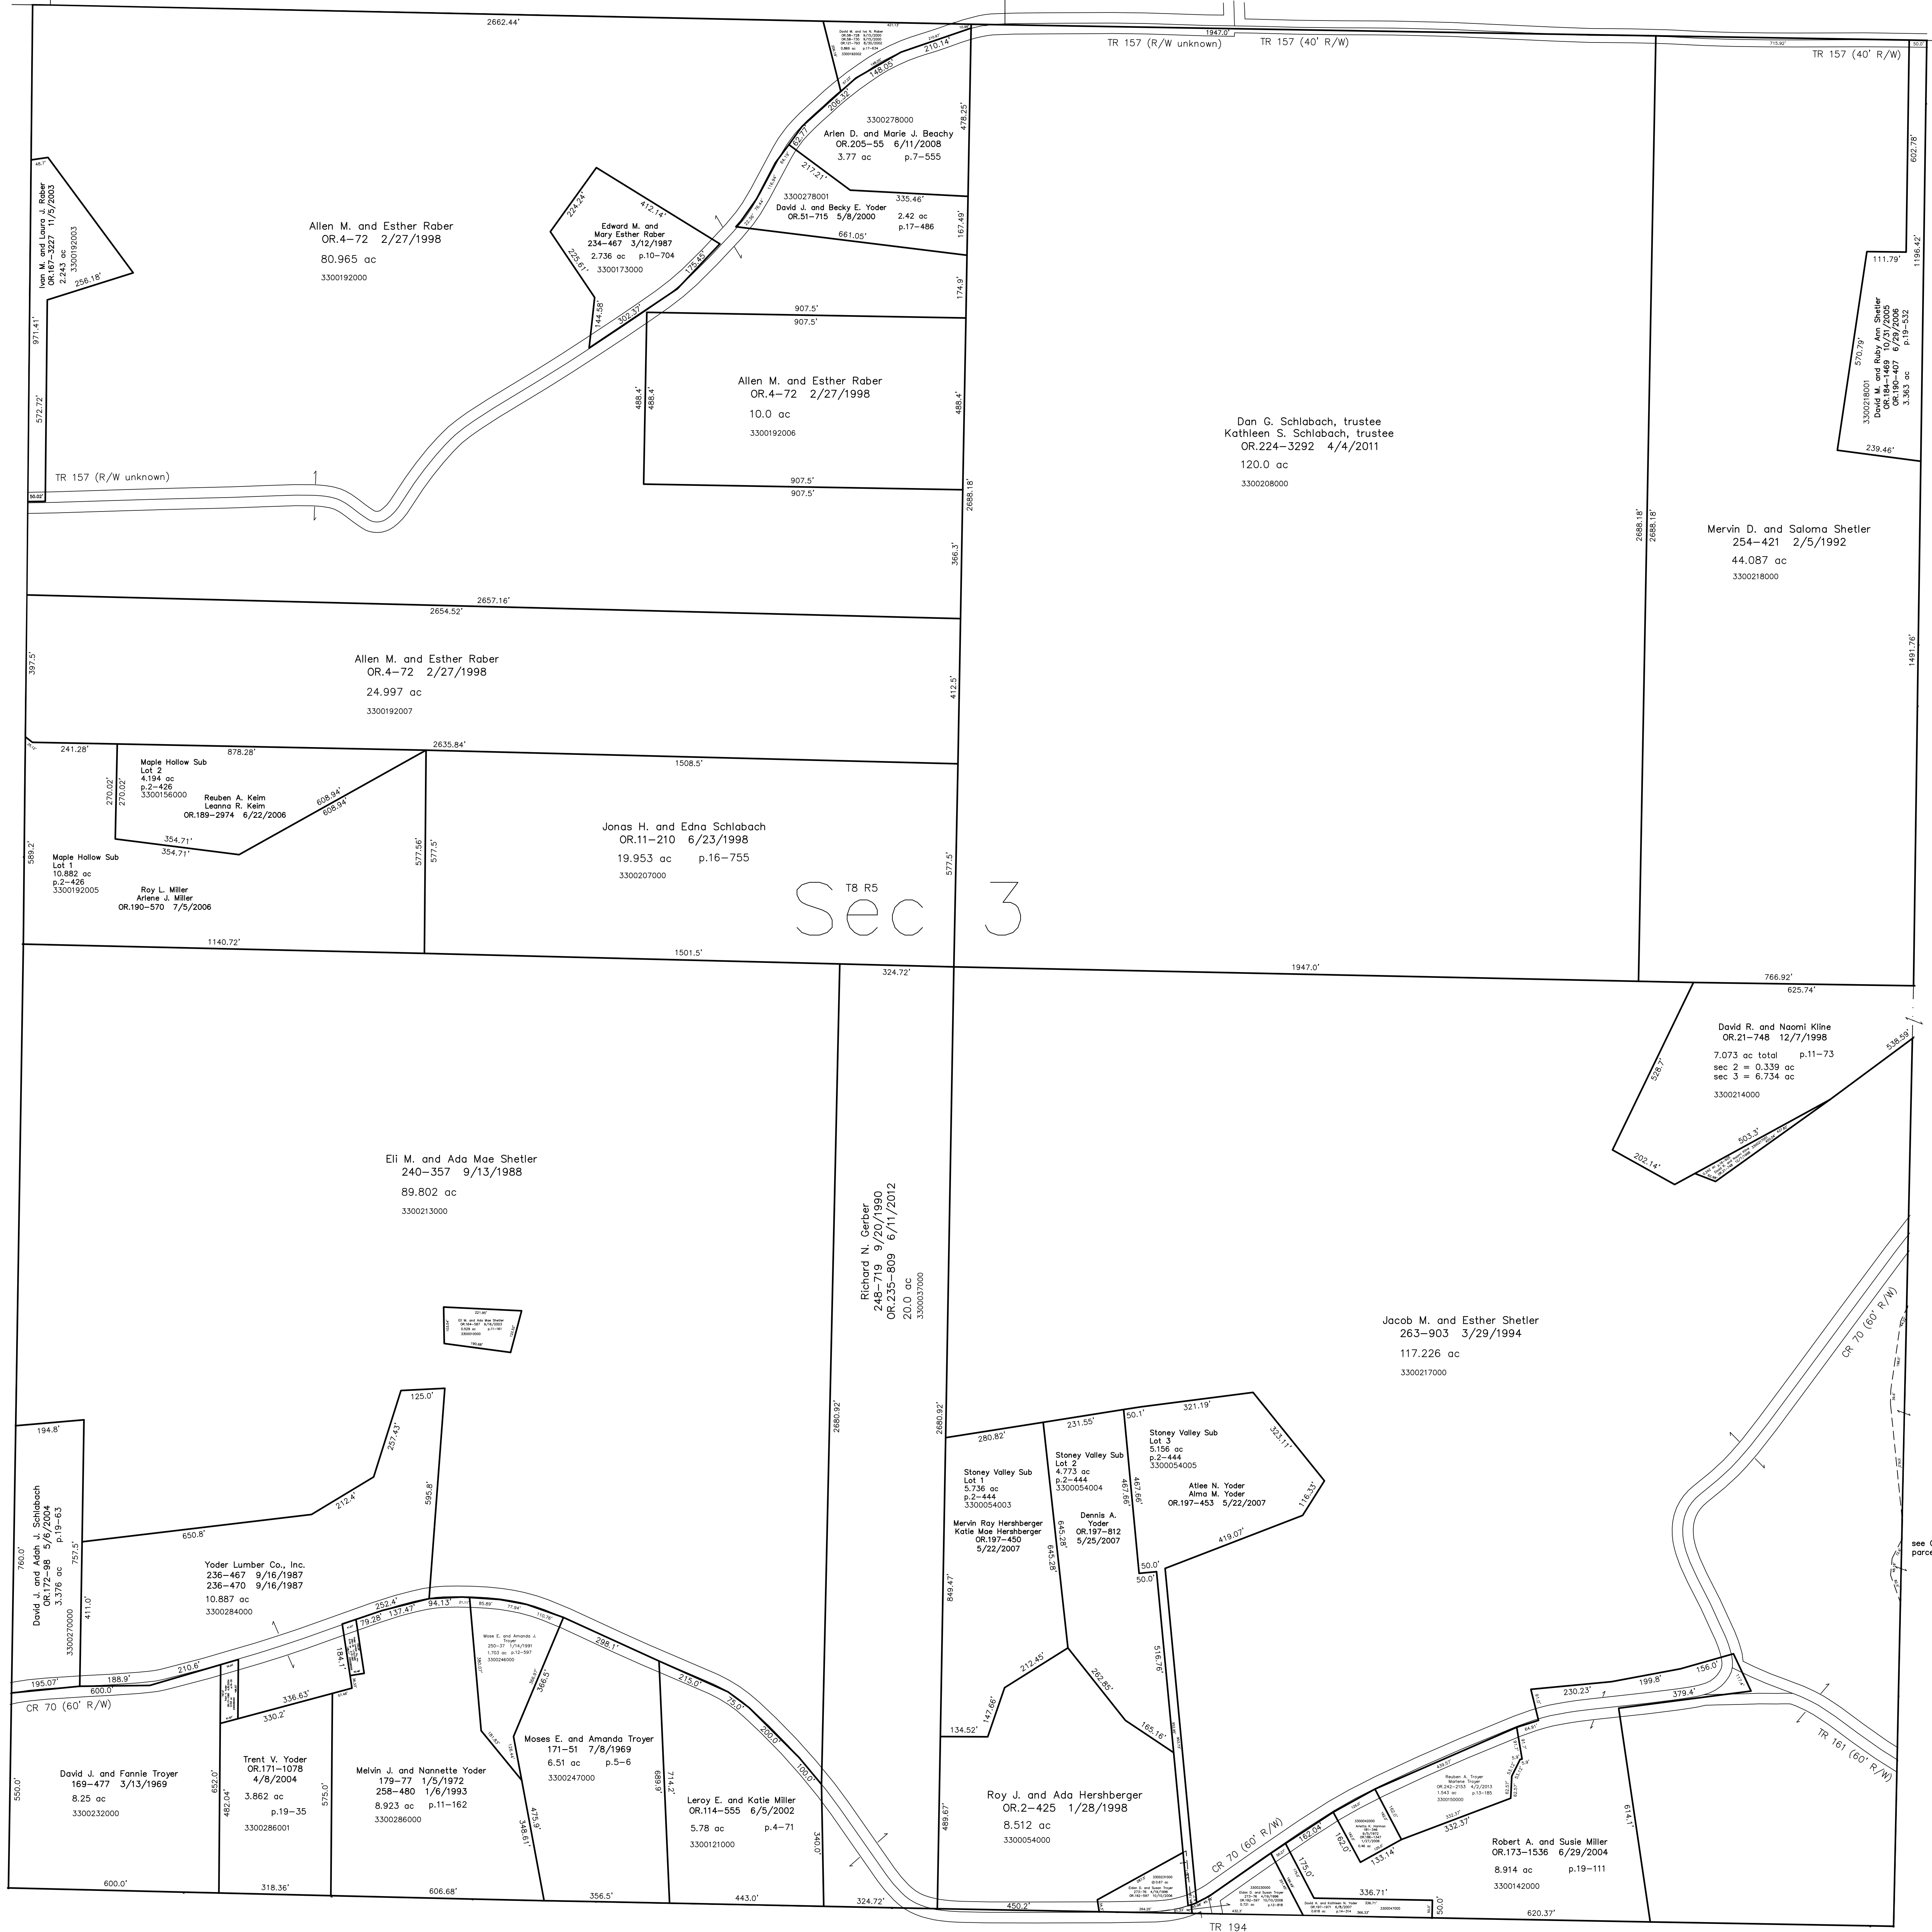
2662.44'

TR 157 (R/W unknown) TR 157 (40' R/W)

TR 157 (40' R/W)

1947.0'

210.14'

148.05'

206.32'

478.25'

3300278000
Arlen D. and Marie J. Beachy
OR.205–55 6/11/2008
3.77 ac p.7–555

217.21'

335.46'

3300278001
David J. and Becky E. Yoder
OR.51–715 5/8/2000
2.42 ac
p.17–486

661.05'

167.49'

602.78'

1196.42'

111.79'

Ivan M. and Laura J. Raber
OR.167–3227 11/5/2003
2.243 ac
3300192003

256.18'

971.41'

572.72'

Allen M. and Esther Raber
OR.4–72 2/27/1998
80.965 ac
3300192000

224.24'

412.14'

Edward M. and
Mary Esther Raber
234–467 3/12/1987
2.736 ac p.10–704
3300173000

225.61'

175.45'

144.58'

302.37'

907.5'
907.5'

174.9'

488.4'
488.4'

Allen M. and Esther Raber
OR.4–72 2/27/1998
10.0 ac
3300192006

488.4'

907.5'
907.5'

TR 157 (R/W unknown)

50.02'

2688.18'

Dan G. Schlabach, trustee
Kathleen S. Schlabach, trustee
OR.224–3292 4/4/2011
120.0 ac
3300208000

570.79'

3300218001
David M. and Ruby Ann Shetler
OR.184–1469 10/31/2005
OR.190–407 6/29/2006
3.363 ac
p.19–532

239.46'

2688.18'
2688.18'

Mervin D. and Saloma Shetler
254–421 2/5/1992
44.087 ac
3300218000

356.3'

2657.16'
2654.52'

397.5'

Allen M. and Esther Raber
OR.4–72 2/27/1998
24.997 ac
3300192007

412.5'

1491.76'

241.28'

878.28'

2635.84'

1508.5'

270.02'
270.02'

Maple Hollow Sub
Lot 2
4.194 ac
p.2–426
3300156000

Reuben A. Keim
Leanna R. Keim
OR.189–2974 6/22/2006

608.94'
608.94'

354.71'
354.71'

589.2'

Maple Hollow Sub
Lot 1
10.882 ac
p.2–426
3300192005

Roy L. Miller
Arlene J. Miller
OR.190–570 7/5/2006

577.56'
577.5'

Jonas H. and Edna Schlabach
OR.11–210 6/23/1998
19.953 ac p.16–755
3300207000

577.5'

T8 R5
Sec 3

1140.72'

1501.5'

1947.0'

324.72'

766.92'
625.74'

David R. and Naomi Kline
OR.21–748 12/7/1998
7.073 ac total p.11–73
sec 2 = 0.339 ac
sec 3 = 6.734 ac
3300214000

528.7'

538.59'

202.14'

503.3'

Eli M. and Ada Mae Shetler
240–357 9/13/1988
89.802 ac
3300213000

Richard N. Gerber
248–719 9/20/1990
OR.235–809 6/11/2012
20.0 ac
3300037000

Jacob M. and Esther Shetler
263–903 3/29/1994
117.226 ac
3300217000

CR 70 (60' R/W)

see
parc

125.0'

257.43'

595.8'

194.8'

212.4'

650.8'

David J. and Adah J. Schlabach
OR.172–98 5/6/2004
3.376 ac
p.19–63
3300270000

760.0'

757.5'

411.0'

Yoder Lumber Co., Inc.
236–467 9/16/1987
236–470 9/16/1987
10.887 ac
3300284000

2680.92'

2680.92'

280.82'

231.55'

50.1'

321.19'

323.11'

Stoney Valley Sub
Lot 1
5.736 ac
p.2–444
3300054003

Stoney Valley Sub
Lot 2
4.773 ac
p.2–444
3300054004

Stoney Valley Sub
Lot 3
5.156 ac
p.2–444
3300054005

467.66'

Atlee N. Yoder
Alma M. Yoder
OR.197–453 5/22/2007

116.33'

Mervin Ray Hershberger
Katie Mae Hershberger
OR.197–450
5/22/2007

645.28'

Dennis A.
Yoder
OR.197–812
5/25/2007

419.07'

50.0'
50.0'

849.47'

252.4'

137.47'

94.13'

79.28'

298.1'

184.1'

195.07'

188.9'

210.6'

600.0'

CR 70 (60' R/W)

336.63'

330.2'

366.5'

215.0'

75.0'

200.0'

100.0'

516.76'

212.45'

147.66'

262.85'

134.52'

165.16'

230.23'

199.8'

156.0'

379.4'

TR 161 (60' R/W)

David J. and Fannie Troyer
169–477 3/13/1969
8.25 ac
3300232000

550.0'

652.0'

482.04'

Trent V. Yoder
OR.171–1078
4/8/2004
3.862 ac
p.19–35
3300286001

575.0'

Melvin J. and Nannette Yoder
179–77 1/5/1972
258–480 1/6/1993
8.923 ac p.11–162
3300286000

Moses E. and Amanda Troyer
171–51 7/8/1969
6.51 ac p.5–6
3300247000

348.61'

475.9'

689.9'

714.2'

Leroy E. and Katie Miller
OR.114–555 6/5/2002
5.78 ac p.4–71
3300121000

340.0'

Roy J. and Ada Hershberger
OR.2–425 1/28/1998
8.512 ac
3300054000

489.67'

CR 70 (60' R/W)

162.04'

175.0'

162.0'

133.14'

332.37'

Reuben A. Troyer
Mariana Troyer
OR.242–2153 4/2/2013
1.543 ac p.13–185
3300150000

Robert A. and Susie Miller
OR.173–1536 6/29/2004
8.914 ac p.19–111
3300142000

614.1'

336.71'

50.0'

600.0'

318.36'

606.68'

356.5'

443.0'

324.72'

450.2'

620.37'

TR 194